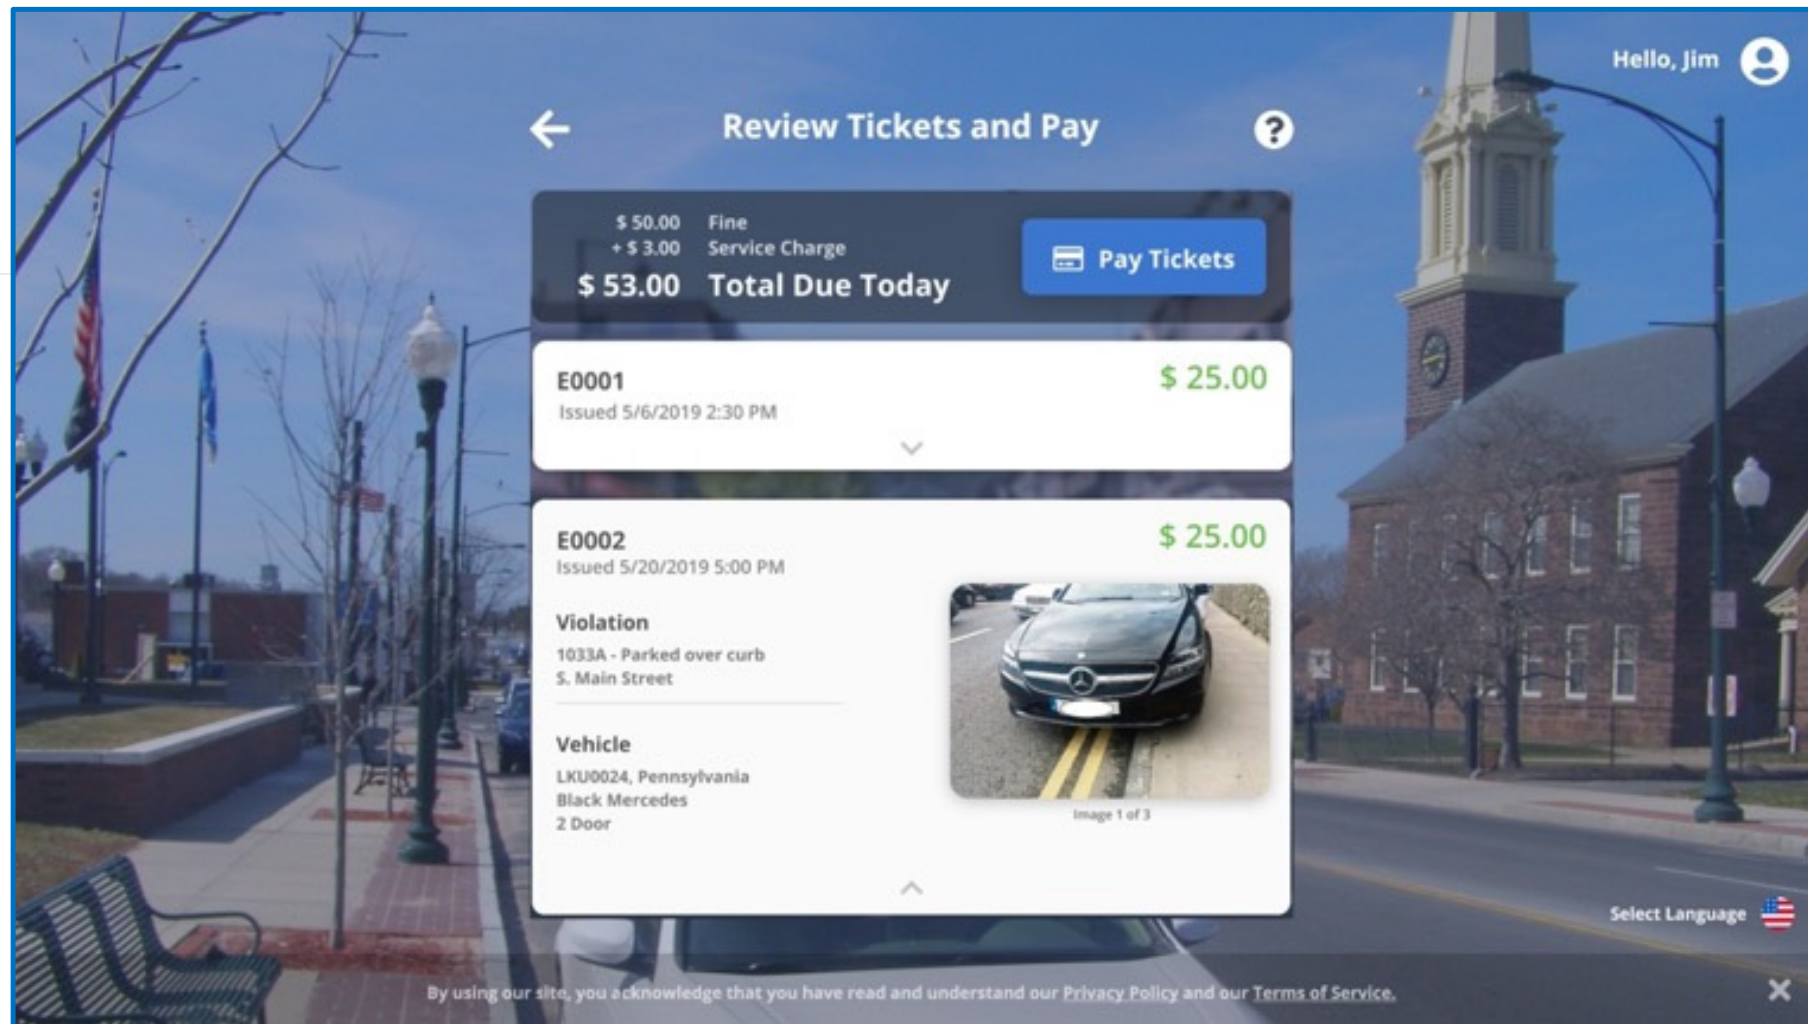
Hello, Jim

Review Tickets and Pay

?

\$ 50.00 Fine
+ \$ 3.00 Service Charge
\$ 53.00 Total Due Today

Pay Tickets

E0001
Issued 5/6/2019 2:30 PM
\$ 25.00

E0002
Issued 5/20/2019 5:00 PM
\$ 25.00

Violation
1033A - Parked over curb
S. Main Street

Vehicle
LKU0024, Pennsylvania
Black Mercedes
2 Door

Image 1 of 3

Select Language

By using our site, you acknowledge that you have read and understand our Privacy Policy and our Terms of Service.